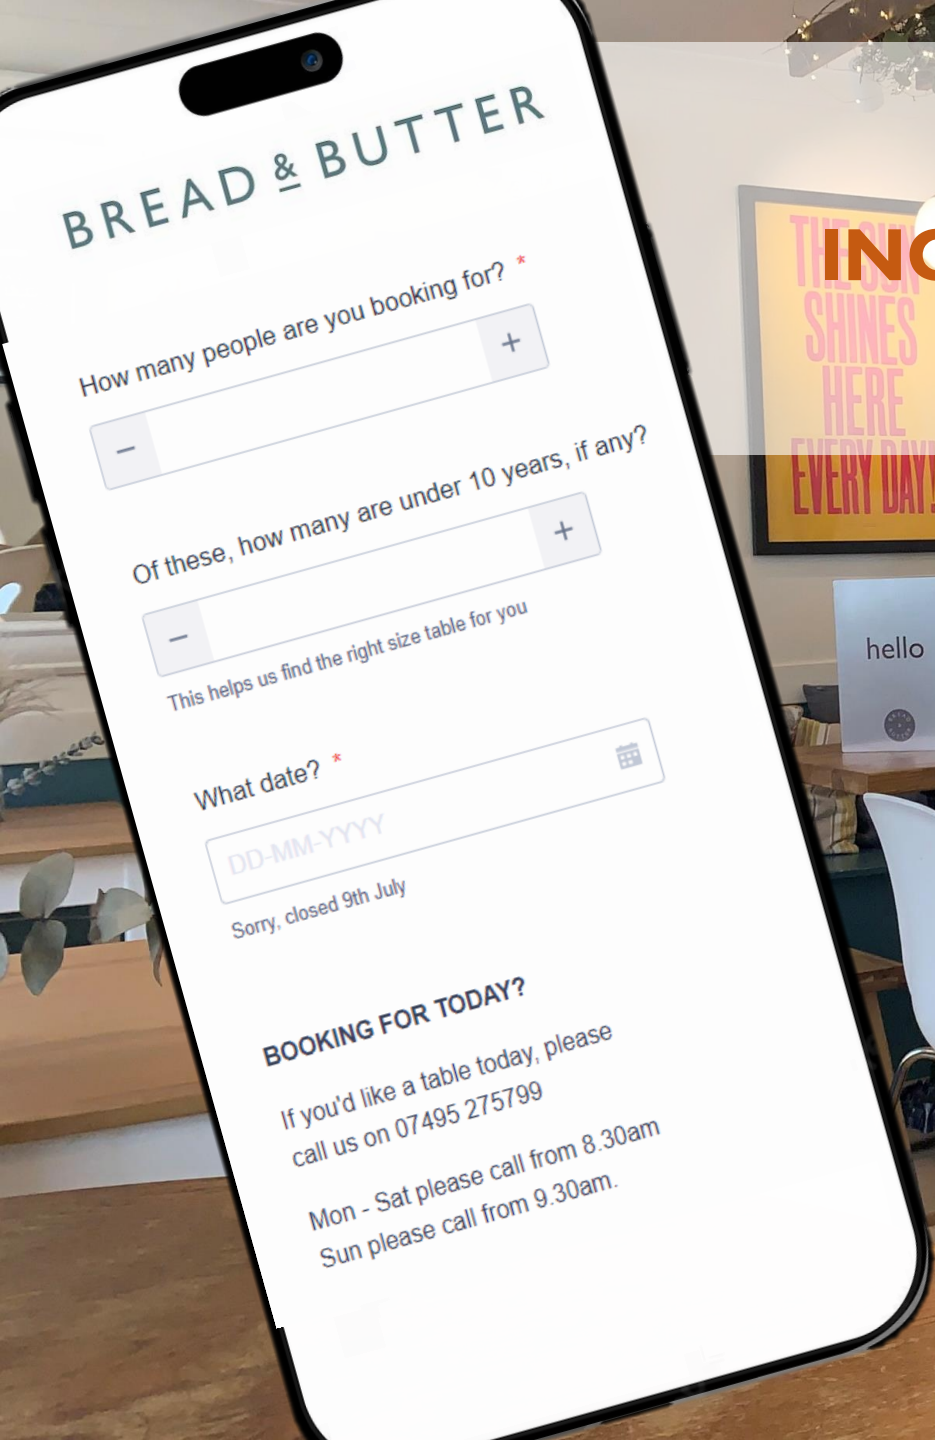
BREAD & BUTTER

How many people are you booking for? *

−
+

Of these, how many are under 10 years, if any?

−
+

This helps us find the right size table for you

What date? *

DD-MM-YYYY

Sorry, closed 9th July

BOOKING FOR TODAY?

If you'd like a table today, please call us on 07495 275799

Mon - Sat please call from 8.30am
Sun please call from 9.30am.

INC

THE SUN SHINES HERE EVERY DAY!

hello